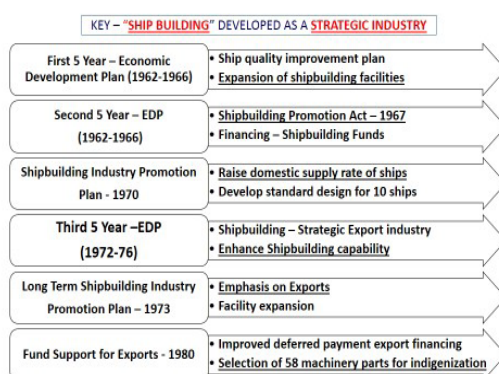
KEY – "SHIP BUILDING" DEVELOPED AS A STRATEGIC INDUSTRY

First 5 Year – Economic Development Plan (1962-1966)
• Ship quality improvement plan
• Expansion of shipbuilding facilities

Second 5 Year – EDP (1962-1966)
• Shipbuilding Promotion Act – 1967
• Financing – Shipbuilding Funds

Shipbuilding Industry Promotion Plan - 1970
• Raise domestic supply rate of ships
• Develop standard design for 10 ships

Third 5 Year –EDP (1972-76)
• Shipbuilding – Strategic Export industry
• Enhance Shipbuilding capability

Long Term Shipbuilding Industry Promotion Plan – 1973
• Emphasis on Exports
• Facility expansion

Fund Support for Exports - 1980
• Improved deferred payment export financing
• Selection of 58 machinery parts for indigenization